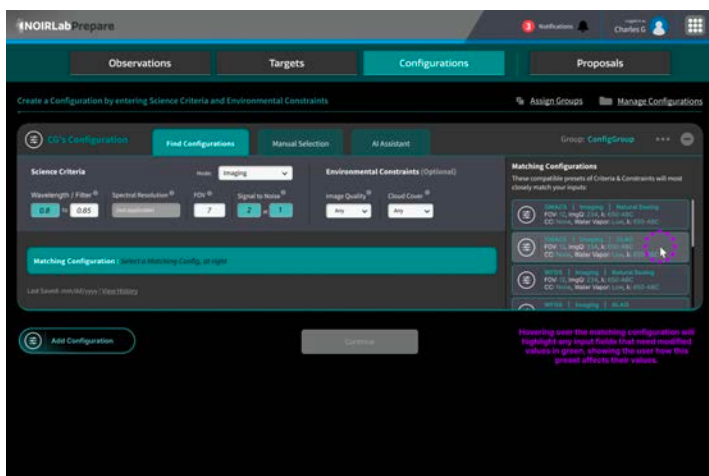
NOIRLab Prepare

3 Notifications

Logged in as
Charles G

Observations | Targets | Configurations | Proposals

Create a Configuration by entering Science Criteria and Environmental Constraints

Assign Groups | Manage Configurations

CG's Configuration | Find Configurations | Manual Selection | AI Assistant | Group: ConfigGroup ...

Science Criteria

Mode: Imaging

Wavelength / Filter 0.8 to 0.85

Spectral Resolution Not Applicable

FOV 7

Signal to Noise 2 : 1

Environmental Constraints (Optional)

Image Quality Any

Cloud Cover Any

Matching Configuration | Select a Matching Config. at right

Last Saved: mm/dd/yyyy | View History

Matching Configurations

These compatible presets of Criteria & Constraints will most closely match your inputs:

GMAOS | Imaging | Natural Seeing
FOV: 10, ImgQ: 23A, λ: 650-ABC
CC: None, Water Vapor: Low, λ: 950-ABC

GMAOS | Imaging | GLAO
FOV: 15, ImgQ: 23A, λ: 650-ABC
CC: None, Water Vapor: Low, λ: 650-ABC

WFOS | Imaging | Natural Seeing
FOV: 10, ImgQ: 23A, λ: 650-ABC
CC: None, Water Vapor: Low, λ: 650-ABC

WFOS | Imaging | GLAO

Add Configuration

Continue

Hovering over the matching configuration will highlight any input fields that need modified values in green, showing the user how this preset affects their values.